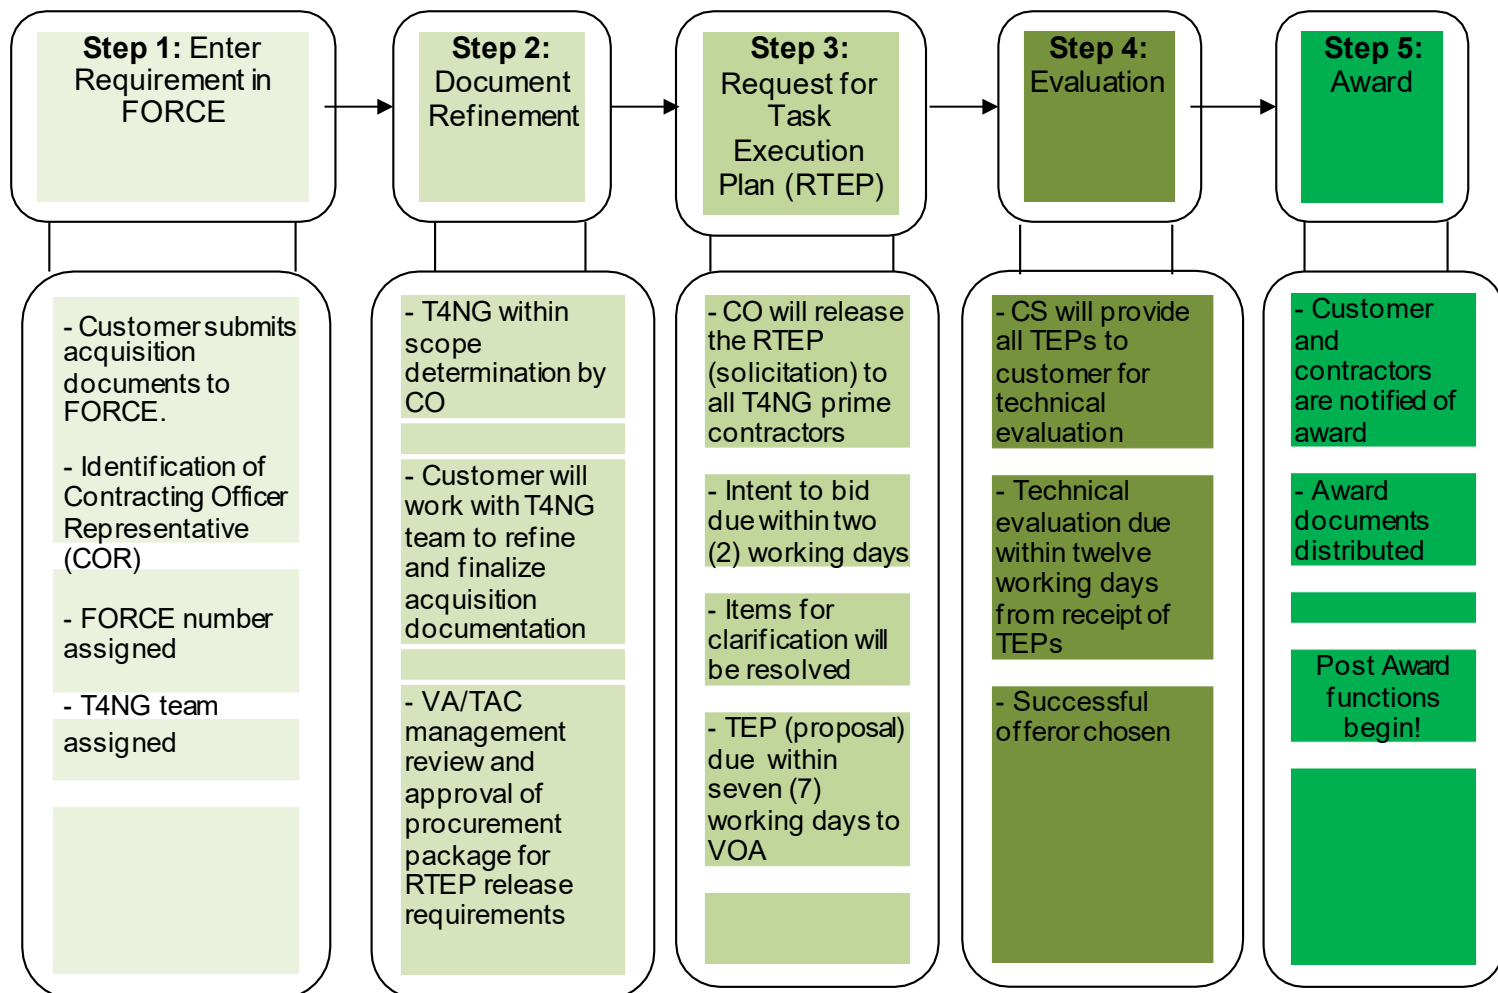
**Step 1:** Enter Requirement in FORCE

- Customer submits acquisition documents to FORCE.

- Identification of Contracting Officer Representative (COR)

- FORCE number assigned

- T4NG team assigned

**Step 2:** Document Refinement

- T4NG within scope determination by CO

- Customer will work with T4NG team to refine and finalize acquisition documentation

- VA/TAC management review and approval of procurement package for RTEP release requirements

**Step 3:** Request for Task Execution Plan (RTEP)

- CO will release the RTEP (solicitation) to all T4NG prime contractors

- Intent to bid due within two (2) working days

- Items for clarification will be resolved

- TEP (proposal) due within seven (7) working days to VOA

**Step 4:** Evaluation

- CS will provide all TEPs to customer for technical evaluation

- Technical evaluation due within twelve working days from receipt of TEPs

- Successful offeror chosen

**Step 5:** Award

- Customer and contractors are notified of award

- Award documents distributed

Post Award functions begin!